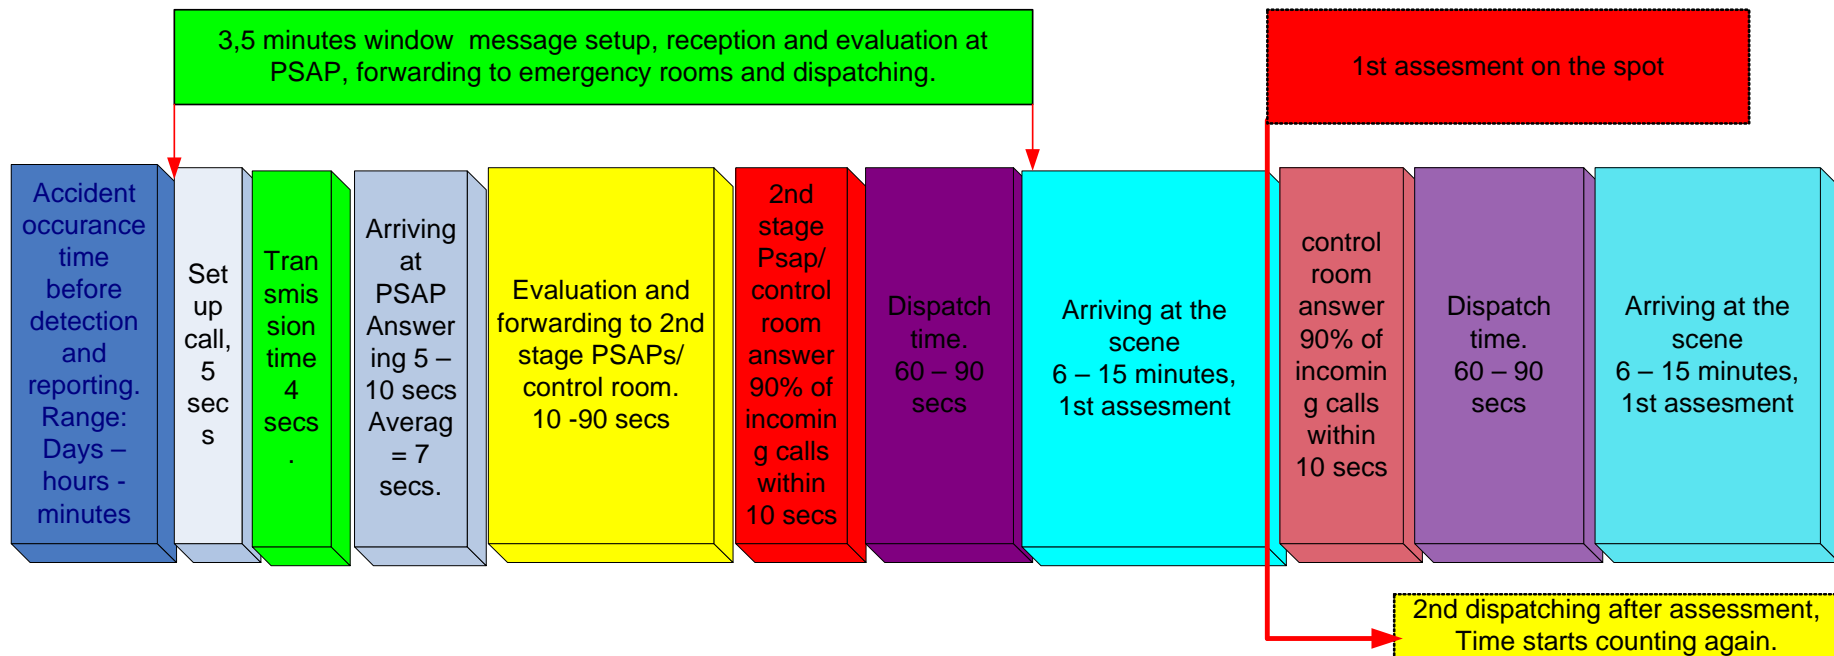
3,5 minutes window message setup, reception and evaluation at PSAP, forwarding to emergency rooms and dispatching.

1st assesment on the spot

Accident occurance time before detection and reporting. Range: Days – hours - minutes

Set up call, 5 secs

Transmission time 4 secs.

Arriving at PSAP Answering 5 – 10 secs Averag = 7 secs.

Evaluation and forwarding to 2nd stage PSAPs/ control room. 10 -90 secs

2nd stage Psap/ control room answer 90% of incoming calls within 10 secs

Dispatch time. 60 – 90 secs

Arriving at the scene 6 – 15 minutes, 1st assesment

control room answer 90% of incoming calls within 10 secs

Dispatch time. 60 – 90 secs

Arriving at the scene 6 – 15 minutes, 1st assesment

2nd dispatching after assessment, Time starts counting again.